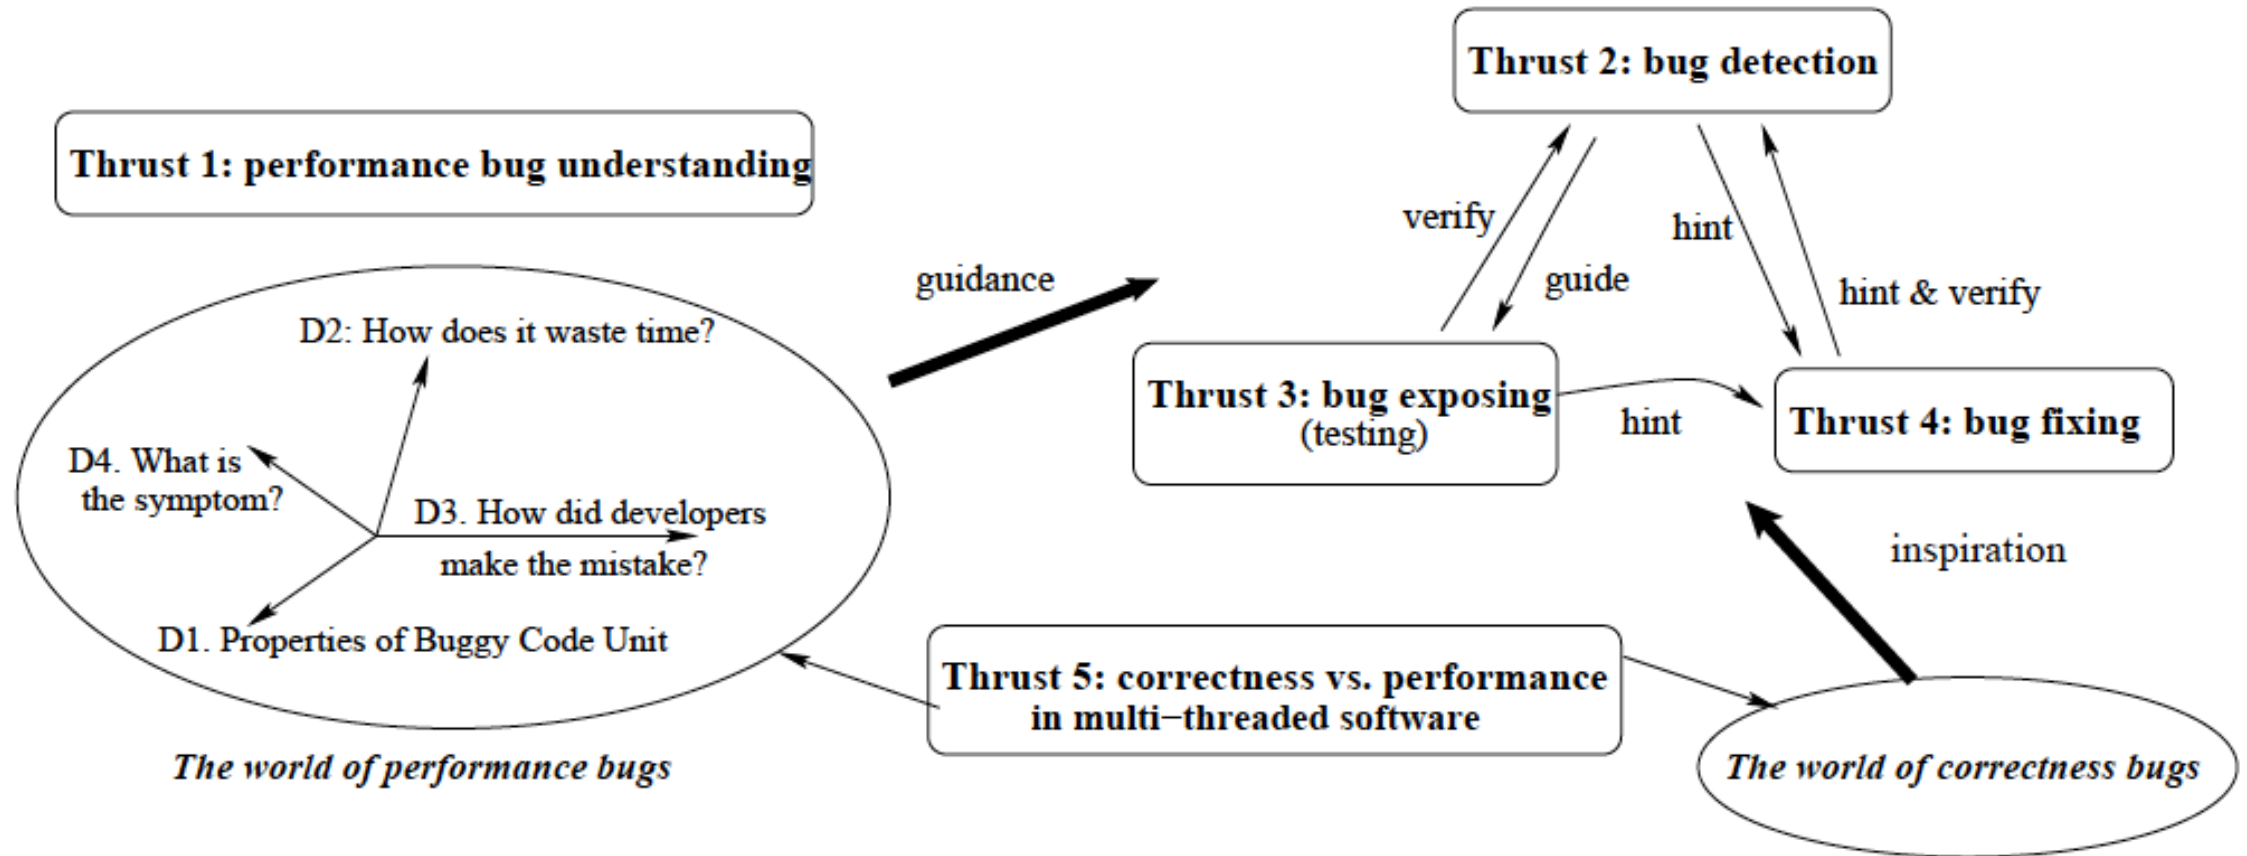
Thrust 2: bug detection

Thrust 1: performance bug understanding

verify

guide

hint

hint & verify

guidance

D2: How does it waste time?

Thrust 3: bug exposing (testing)

hint

Thrust 4: bug fixing

D4. What is the symptom?

D3. How did developers make the mistake?

inspiration

D1. Properties of Buggy Code Unit

Thrust 5: correctness vs. performance in multi−threaded software

The world of performance bugs

The world of correctness bugs